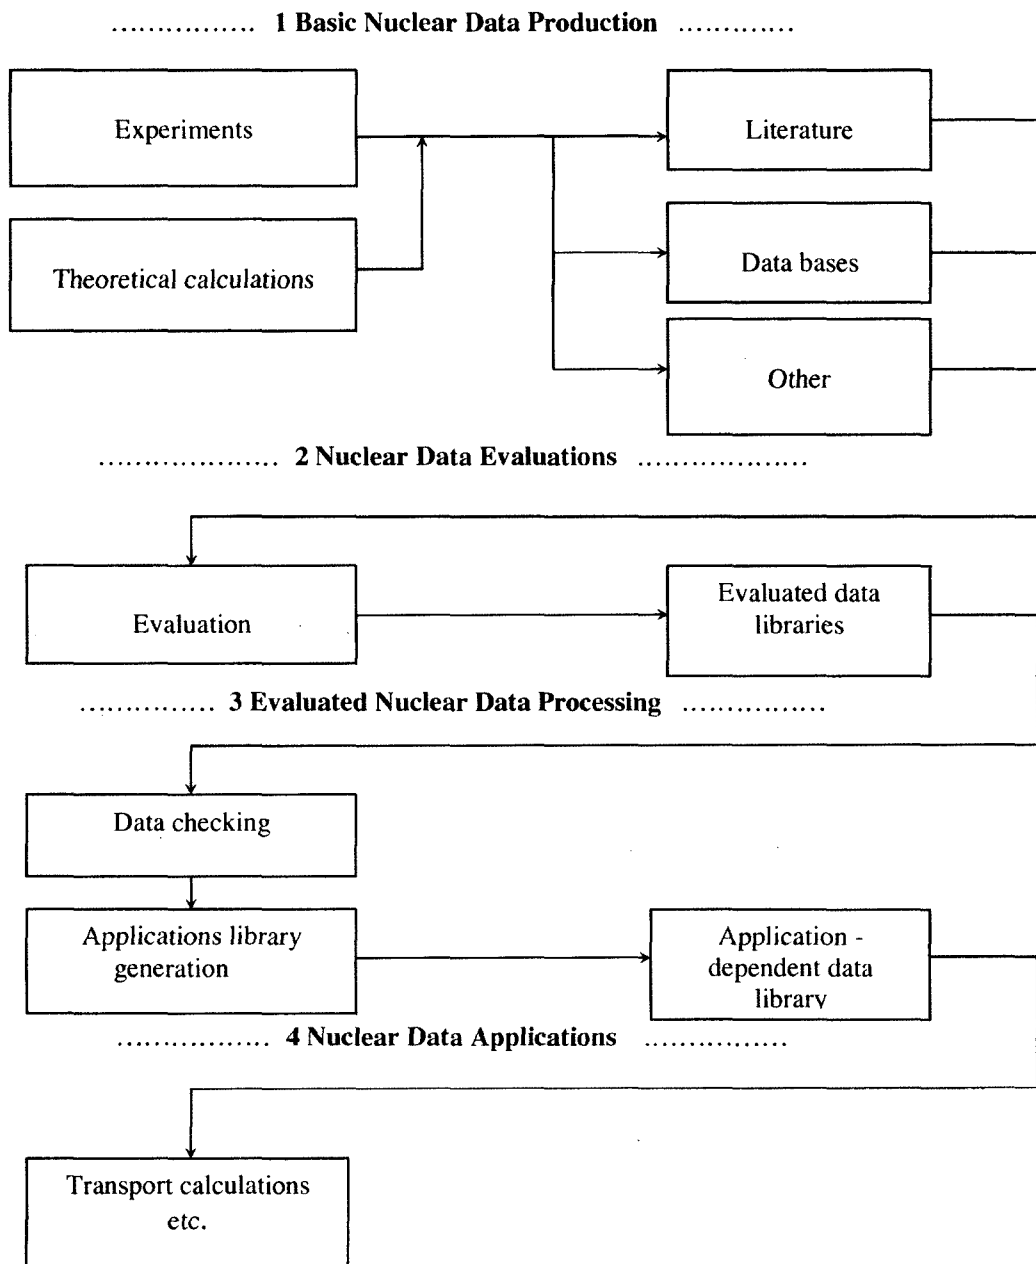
................ 1 Basic Nuclear Data Production ............

Experiments

Theoretical calculations

Literature

Data bases

Other

................... 2 Nuclear Data Evaluations ..................

Evaluation

Evaluated data libraries

.............. 3 Evaluated Nuclear Data Processing ...............

Data checking

Applications library generation

Application - dependent data library

................ 4 Nuclear Data Applications ...............

Transport calculations etc.